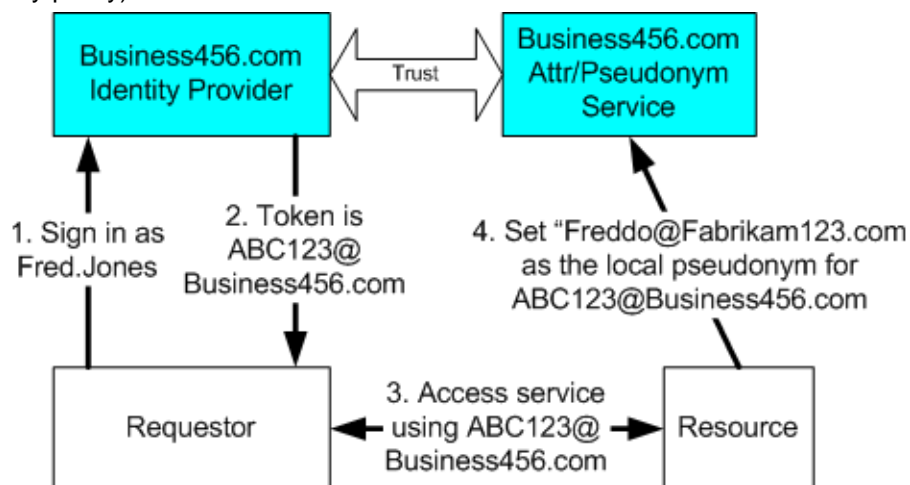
Business456.com Identity Provider

Trust

Business456.com Attr/Pseudonym Service

1. Sign in as Fred.Jones

2. Token is ABC123@ Business456.com

4. Set “Freddo@Fabrikam123.com as the local pseudonym for ABC123@Business456.com

Requestor

3. Access service using ABC123@ Business456.com

Resource